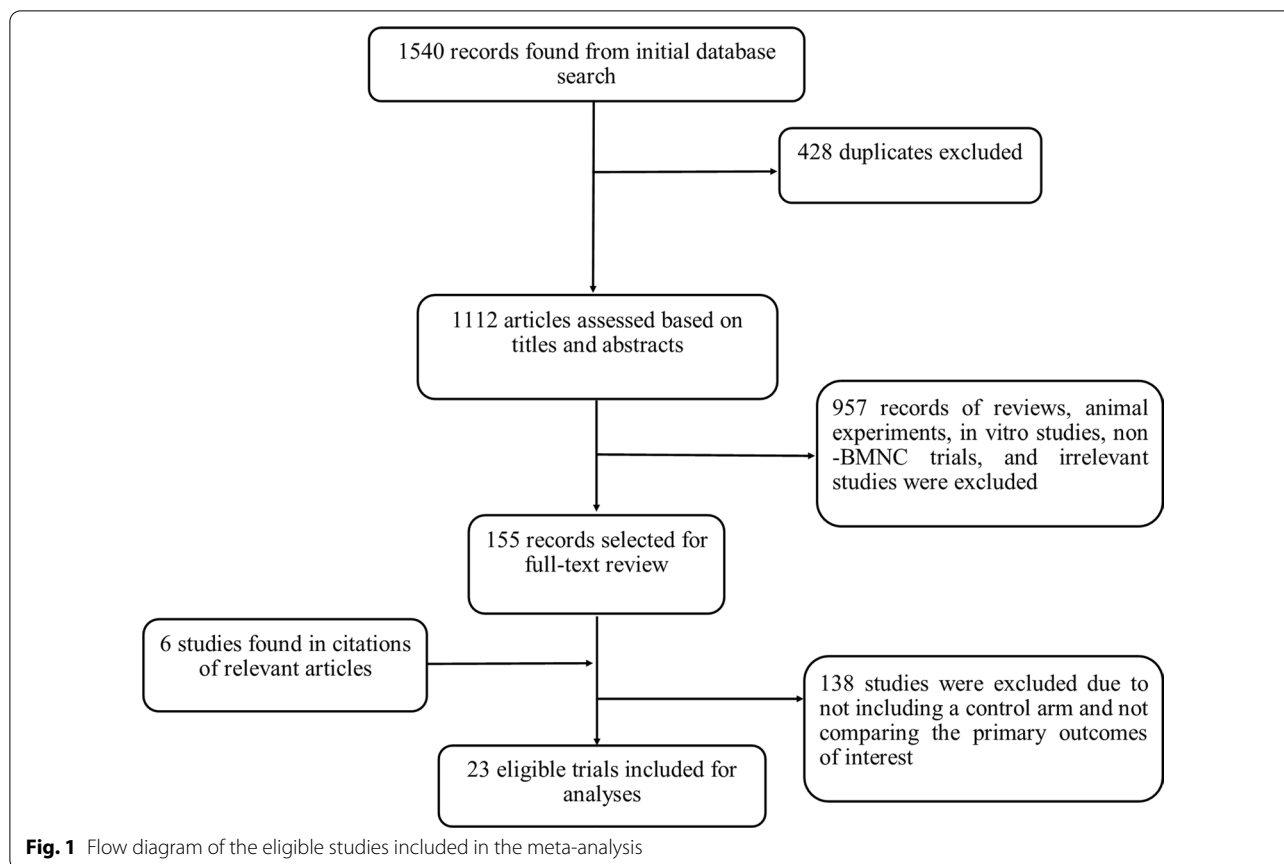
1540 records found from initial database search

428 duplicates excluded

1112 articles assessed based on titles and abstracts

957 records of reviews, animal experiments, in vitro studies, non -BMNC trials, and irrelevant studies were excluded

155 records selected for full-text review

6 studies found in citations of relevant articles

138 studies were excluded due to not including a control arm and not comparing the primary outcomes of interest

23 eligible trials included for analyses

**Fig. 1** Flow diagram of the eligible studies included in the meta-analysis